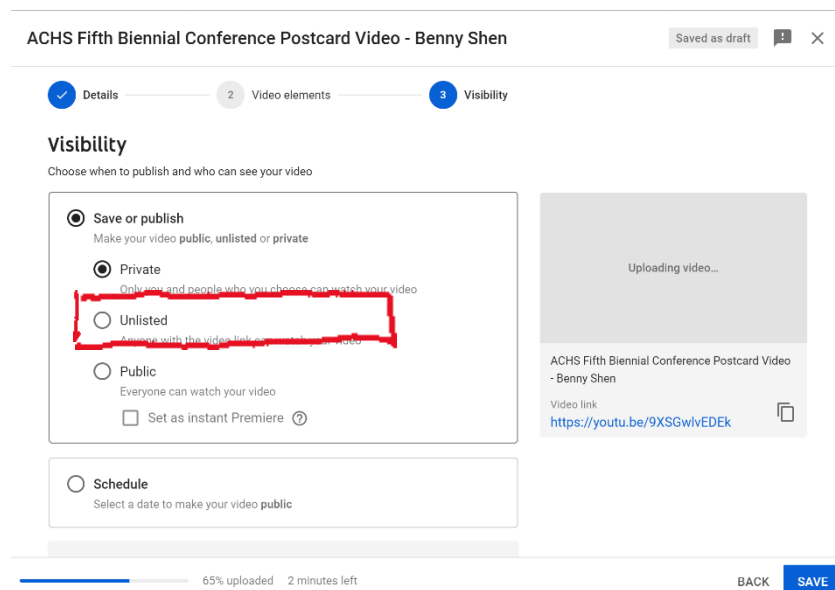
ACHS Fifth Biennial Conference Postcard Video - Benny Shen

Saved as draft

Details

2 Video elements

3 Visibility

Visibility

Choose when to publish and who can see your video

Save or publish

Make your video **public**, **unlisted** or **private**

Private

Only you and people who you choose can watch your video

Unlisted

Anyone with the video link can watch your video

Public

Everyone can watch your video

Set as instant Premiere

Schedule

Select a date to make your video **public**

Uploading video...

ACHS Fifth Biennial Conference Postcard Video - Benny Shen

Video link

https://youtu.be/9XSGwlvEDEk

65% uploaded 2 minutes left

BACK

SAVE